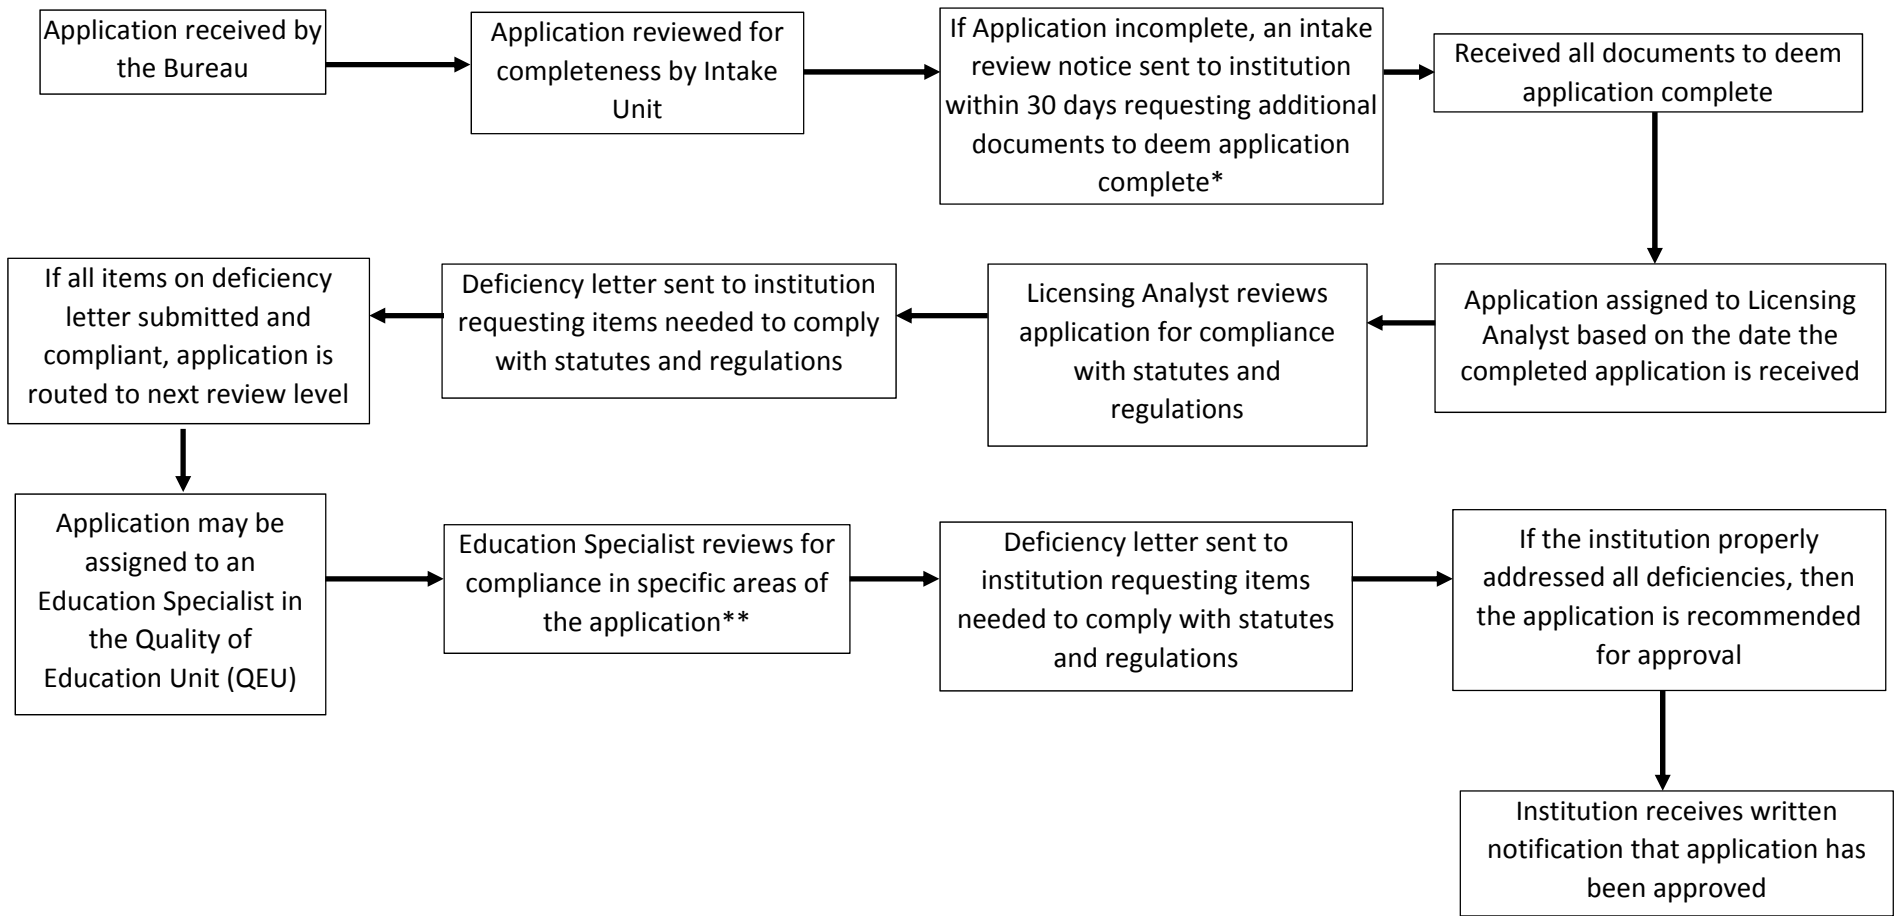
Application received by the Bureau

Application reviewed for completeness by Intake Unit

If Application incomplete, an intake review notice sent to institution within 30 days requesting additional documents to deem application complete*

Received all documents to deem application complete

Application assigned to Licensing Analyst based on the date the completed application is received

Licensing Analyst reviews application for compliance with statutes and regulations

Deficiency letter sent to institution requesting items needed to comply with statutes and regulations

If all items on deficiency letter submitted and compliant, application is routed to next review level

Application may be assigned to an Education Specialist in the Quality of Education Unit (QEU)

Education Specialist reviews for compliance in specific areas of the application**

Deficiency letter sent to institution requesting items needed to comply with statutes and regulations

If the institution properly addressed all deficiencies, then the application is recommended for approval

Institution receives written notification that application has been approved